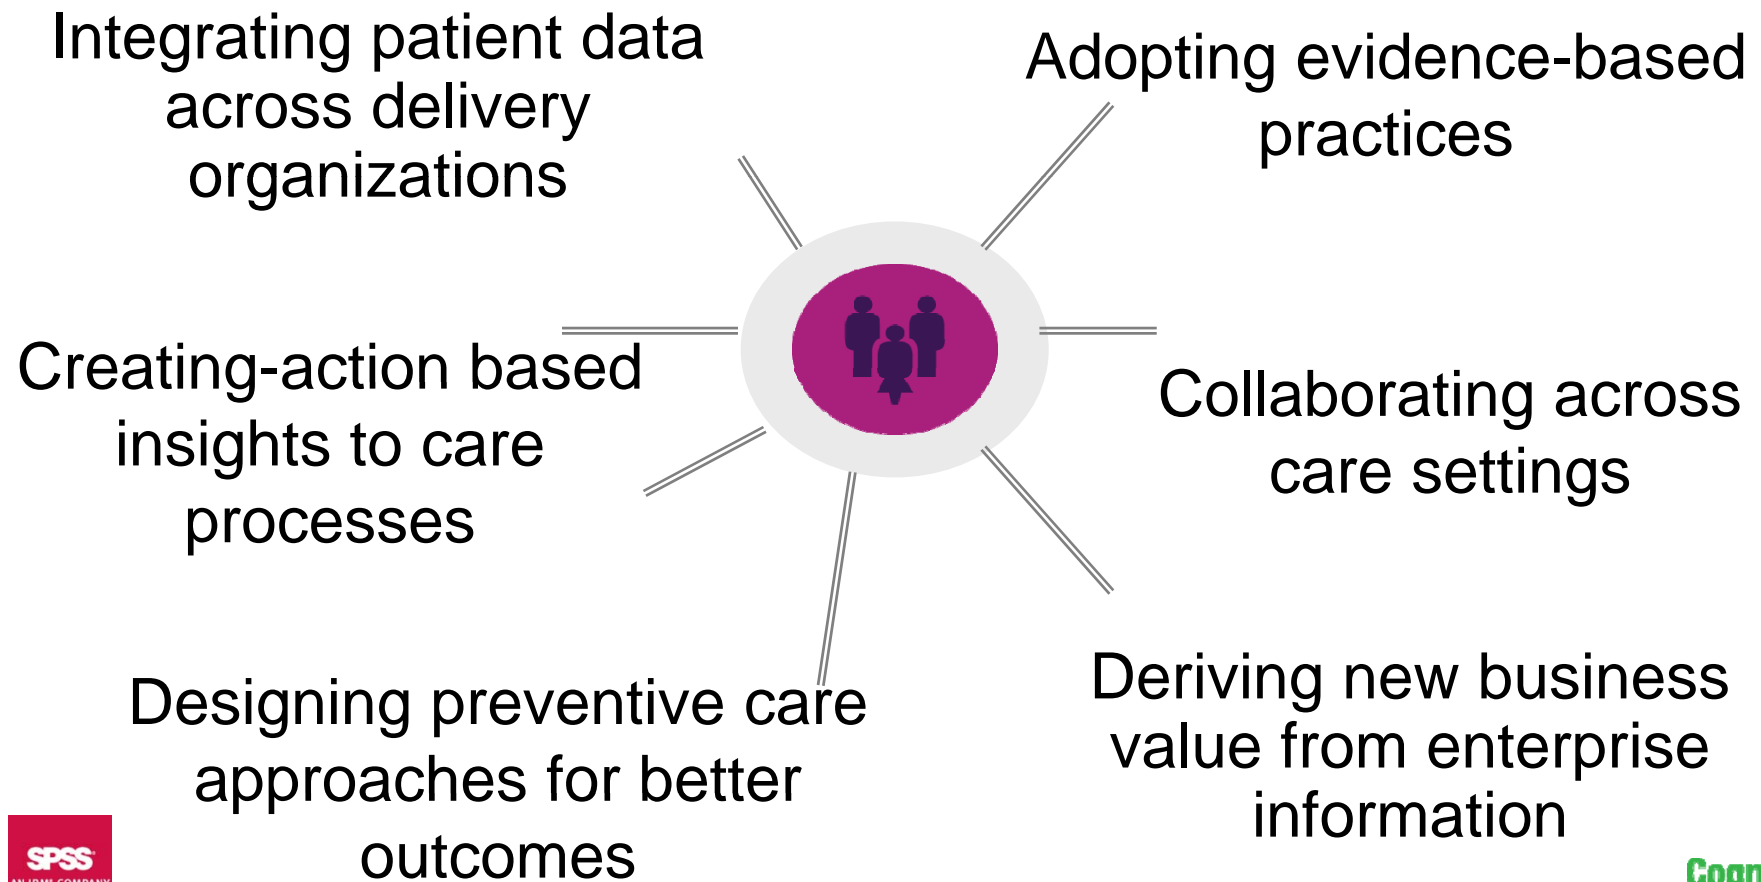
Integrating patient data across delivery organizations

Adopting evidence-based practices

Creating-action based insights to care processes

Collaborating across care settings

Designing preventive care approaches for better outcomes

Deriving new business value from enterprise information

SPSS
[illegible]

Cogn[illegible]